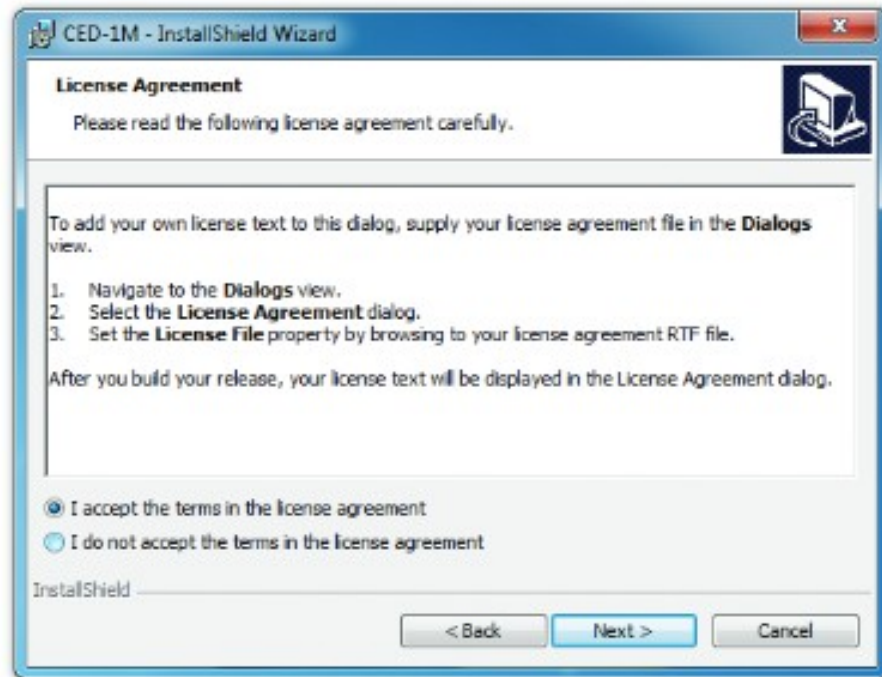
CED-1M - InstallShield Wizard

License Agreement

Please read the following license agreement carefully.

To add your own license text to this dialog, supply your license agreement file in the Dialogs view.

1. Navigate to the Dialogs view.
2. Select the License Agreement dialog.
3. Set the License File property by browsing to your license agreement RTF file.

After you build your release, your license text will be displayed in the License Agreement dialog.

I accept the terms in the license agreement

I do not accept the terms in the license agreement

InstallShield

< Back

Next >

Cancel